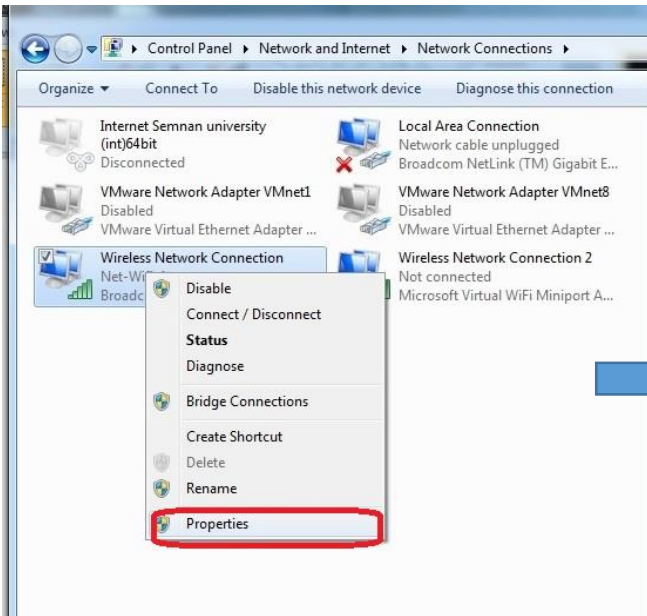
Control Panel ▸ Network and Internet ▸ Network Connections ▸

Organize ▾ Connect To Disable this network device Diagnose this connection

Internet Semnan university (int)64bit
Disconnected

Local Area Connection
Network cable unplugged
Broadcom NetLink (TM) Gigabit E...

VMware Network Adapter VMnet1
Disabled
VMware Virtual Ethernet Adapter ...

VMware Network Adapter VMnet8
Disabled
VMware Virtual Ethernet Adapter ...

Wireless Network Connection
Net-Wi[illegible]
Broadc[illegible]

Wireless Network Connection 2
Not connected
Microsoft Virtual WiFi Miniport A...

Disable
Connect / Disconnect
Status
Diagnose
Bridge Connections
Create Shortcut
Delete
Rename
Properties